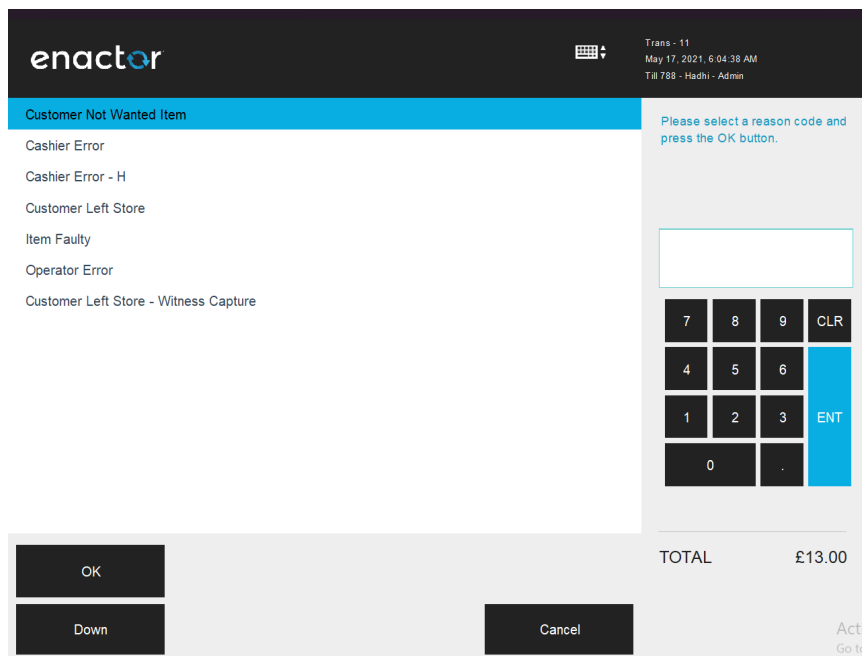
enactor

Trans - 11
May 17, 2021, 6:04:38 AM
Till 788 - Hadhi - Admin

Customer Not Wanted Item
Cashier Error
Cashier Error - H
Customer Left Store
Item Faulty
Operator Error
Customer Left Store - Witness Capture

Please select a reason code and press the OK button.

| 7 | 8 | 9 | CLR |
|---|---|---|---|
| 4 | 5 | 6 | ENT |
| 1 | 2 | 3 | |
| 0 | | . | |

TOTAL £13.00

OK

Down

Cancel

Act
Go t